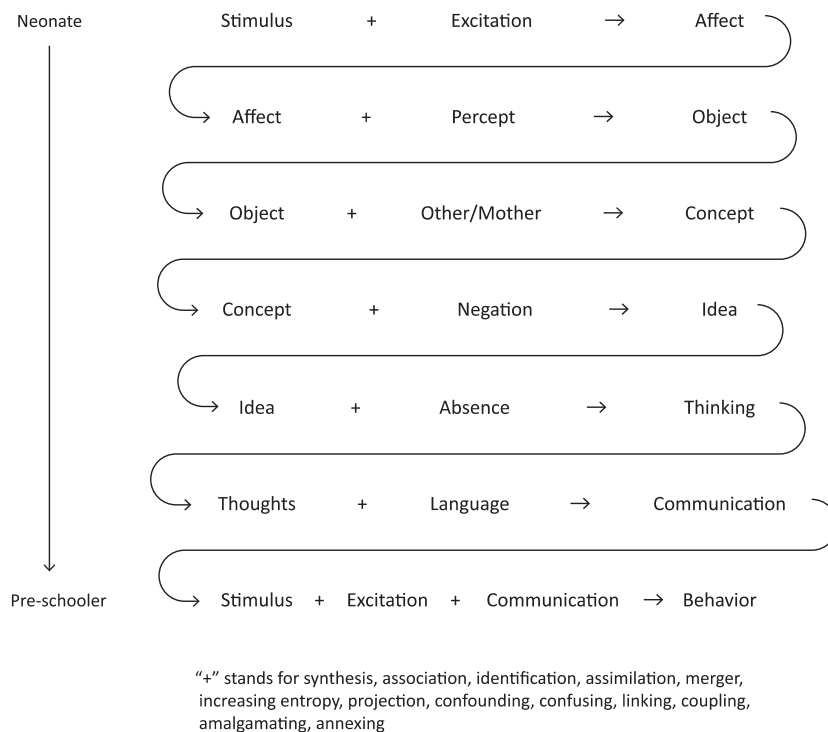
Neonate

Stimulus + Excitation → Affect

Affect + Percept → Object

Object + Other/Mother → Concept

Concept + Negation → Idea

Idea + Absence → Thinking

Thoughts + Language → Communication

Pre-schooler

Stimulus + Excitation + Communication → Behavior

"+" stands for synthesis, association, identification, assimilation, merger, increasing entropy, projection, confounding, confusing, linking, coupling, amalgamating, annexing